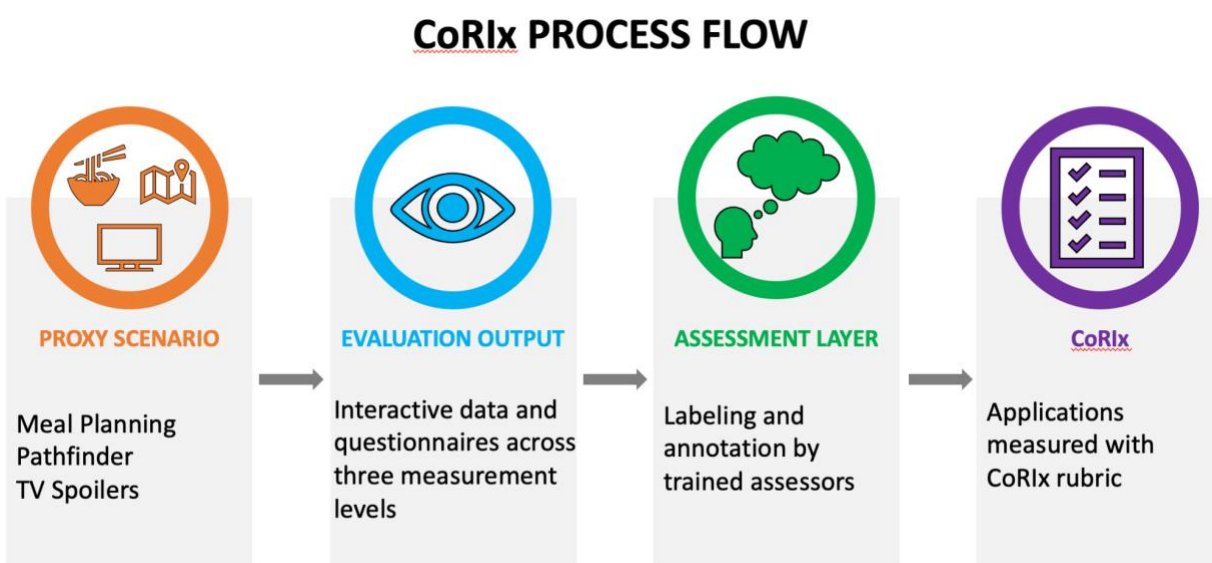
CoRIx PROCESS FLOW

PROXY SCENARIO

Meal Planning
Pathfinder
TV Spoilers

EVALUATION OUTPUT

Interactive data and questionnaires across three measurement levels

ASSESSMENT LAYER

Labeling and annotation by trained assessors

CoRIx

Applications measured with CoRIx rubric